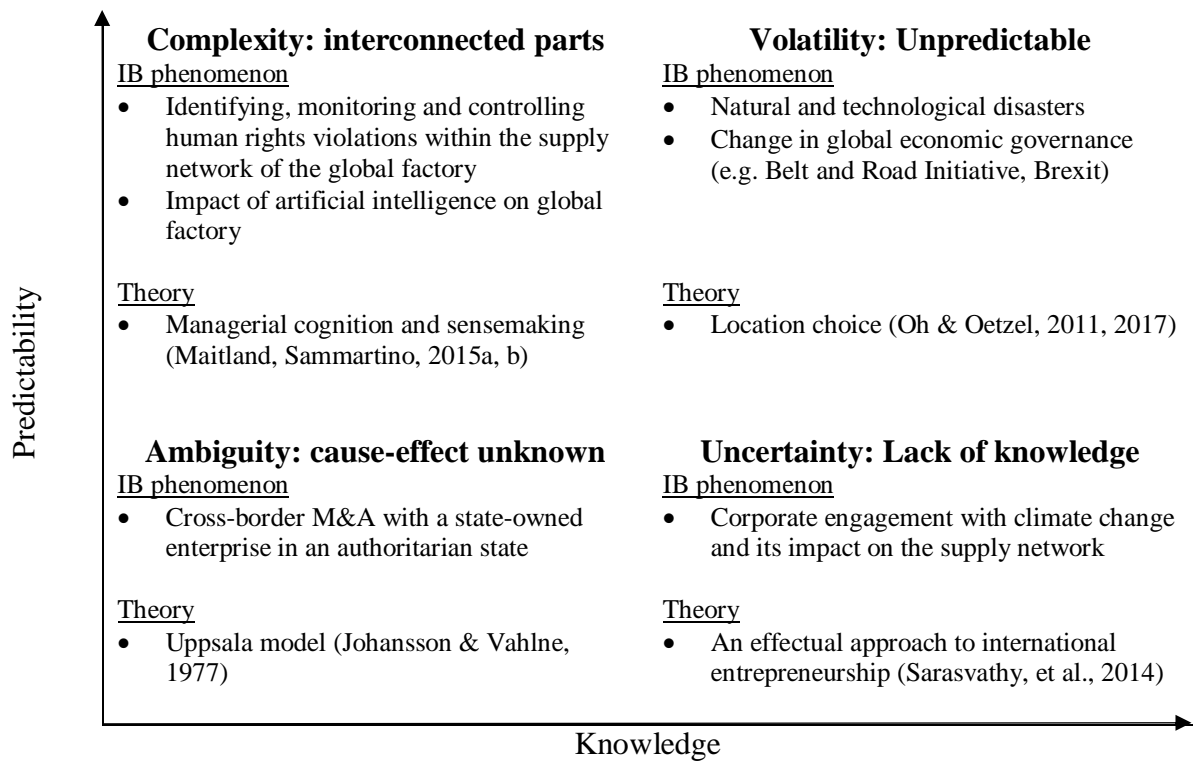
**Complexity: interconnected parts**
IB phenomenon
- Identifying, monitoring and controlling human rights violations within the supply network of the global factory
- Impact of artificial intelligence on global factory

Theory
- Managerial cognition and sensemaking (Maitland, Sammartino, 2015a, b)

**Volatility: Unpredictable**
IB phenomenon
- Natural and technological disasters
- Change in global economic governance (e.g. Belt and Road Initiative, Brexit)

Theory
- Location choice (Oh & Oetzel, 2011, 2017)

Predictability

**Ambiguity: cause-effect unknown**
IB phenomenon
- Cross-border M&A with a state-owned enterprise in an authoritarian state

Theory
- Uppsala model (Johansson & Vahlne, 1977)

**Uncertainty: Lack of knowledge**
IB phenomenon
- Corporate engagement with climate change and its impact on the supply network

Theory
- An effectual approach to international entrepreneurship (Sarasvathy, et al., 2014)

Knowledge